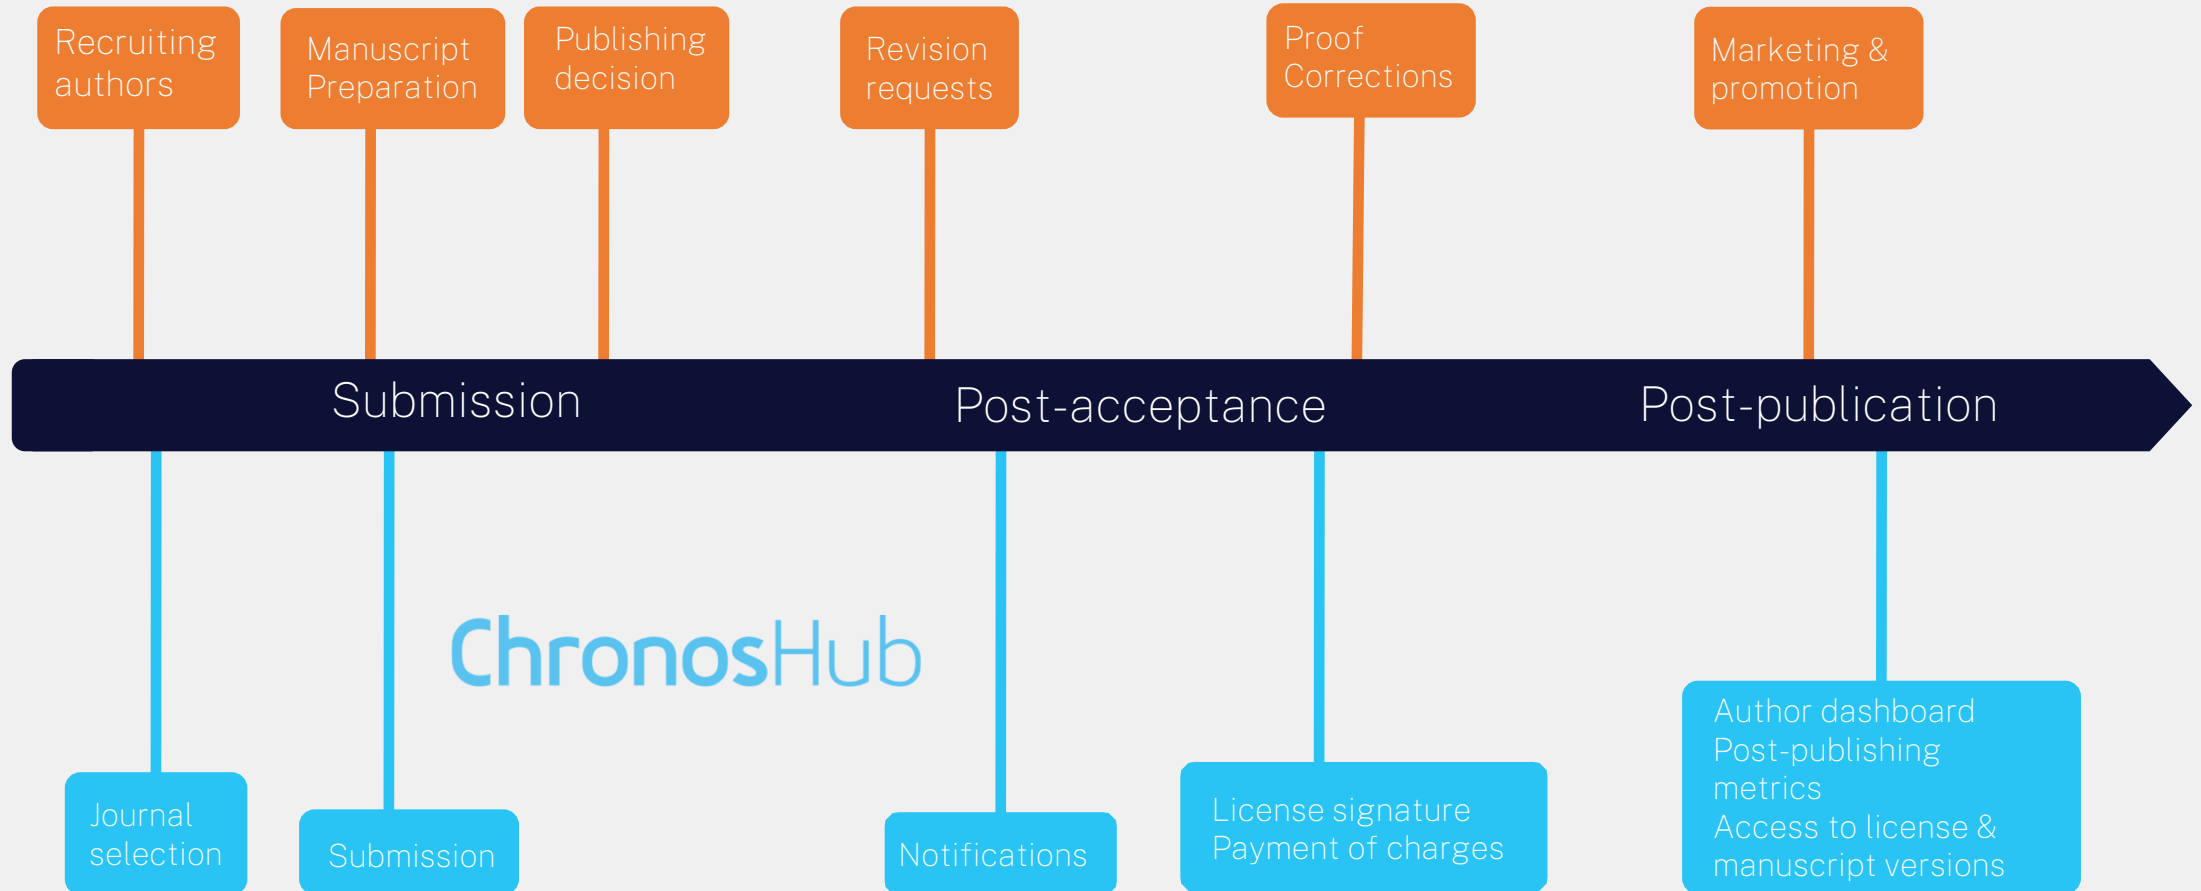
Recruiting authors

Manuscript Preparation

Publishing decision

Revision requests

Proof Corrections

Marketing & promotion

Submission

Post-acceptance

Post-publication

ChronosHub

Journal selection

Submission

Notifications

License signature
Payment of charges

Author dashboard
Post-publishing metrics
Access to license & manuscript versions